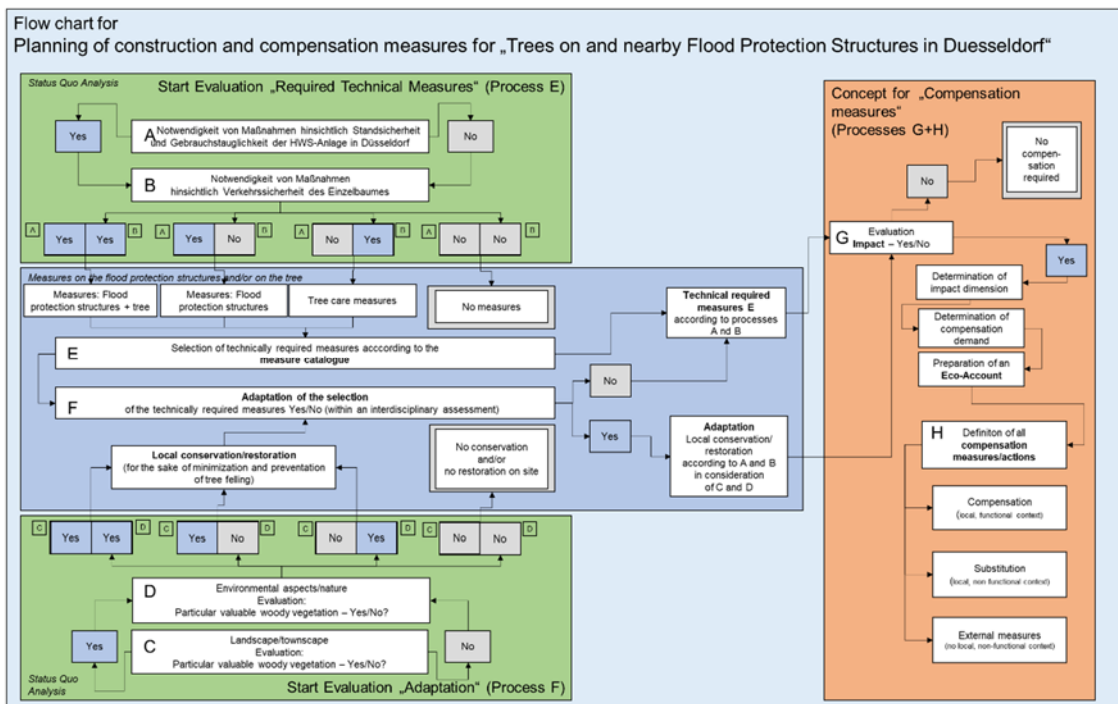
Flow chart for
Planning of construction and compensation measures for „Trees on and nearby Flood Protection Structures in Duesseldorf“

Status Quo Analysis

Start Evaluation „Required Technical Measures“ (Process E)

Yes

A Notwendigkeit von Maßnahmen hinsichtlich Standsicherheit und Gebrauchstauglichkeit der HWS-Anlage in Düsseldorf

No

B Notwendigkeit von Maßnahmen hinsichtlich Verkehrssicherheit des Einzelbaumes

A Yes Yes B

A Yes No B

A No Yes B

A No No B

Measures on the flood protection structures and/or on the tree

Measures: Flood protection structures + tree

Measures: Flood protection structures

Tree care measures

No measures

Technical required measures E according to processes A and B

E Selection of technically required measures acccording to the measure catalogue

No

F Adaptation of the selection of the technically required measures Yes/No (within an interdisciplinary assessment)

Yes

Adaptation Local conservation/ restoration according to A and B in consideration of C and D

Local conservation/restoration (for the sake of minimization and preventation of tree felling)

No conservation and/or no restoration on site

C Yes Yes D

C Yes No D

C No Yes D

C No No D

D Environmental aspects/nature Evaluation: Particular valuable woody vegetation – Yes/No?

Yes

C Landscape/townscape Evaluation: Particular valuable woody vegetation – Yes/No?

No

Status Quo Analysis

Start Evaluation „Adaptation“ (Process F)

Concept for „Compensation measures“ (Processes G+H)

No

No compen-sation required

G Evaluation Impact – Yes/No

Yes

Determination of impact dimension

Determination of compensation demand

Preparation of an Eco-Account

H Definiton of all compensation measures/actions

Compensation (local, functional context)

Substitution (local, non functional context)

External measures (no local, non-functional context)